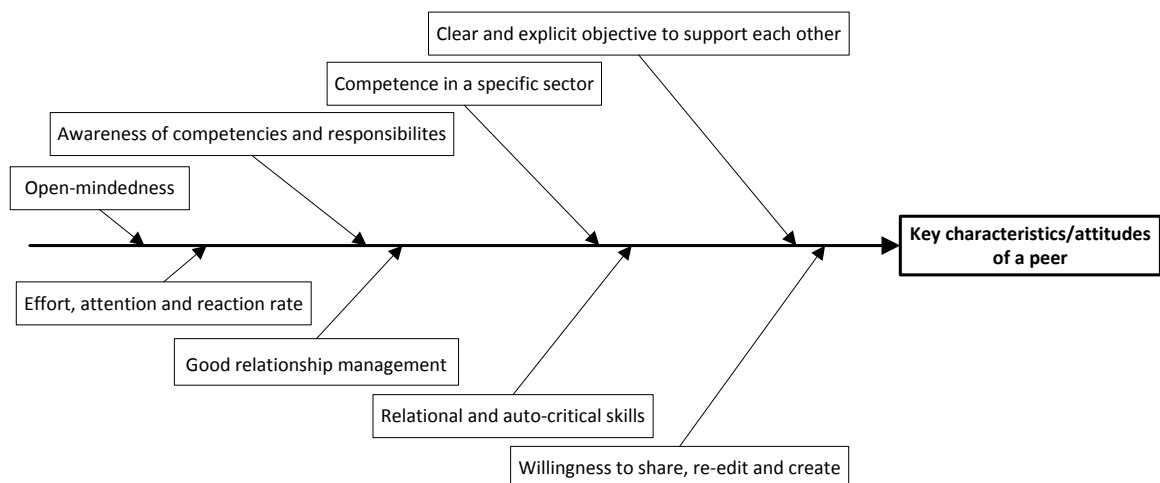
Clear and explicit objective to support each other

Competence in a specific sector

Awareness of competencies and responsibilites

Open-mindedness

Key characteristics/attitudes of a peer

Effort, attention and reaction rate

Good relationship management

Relational and auto-critical skills

Willingness to share, re-edit and create